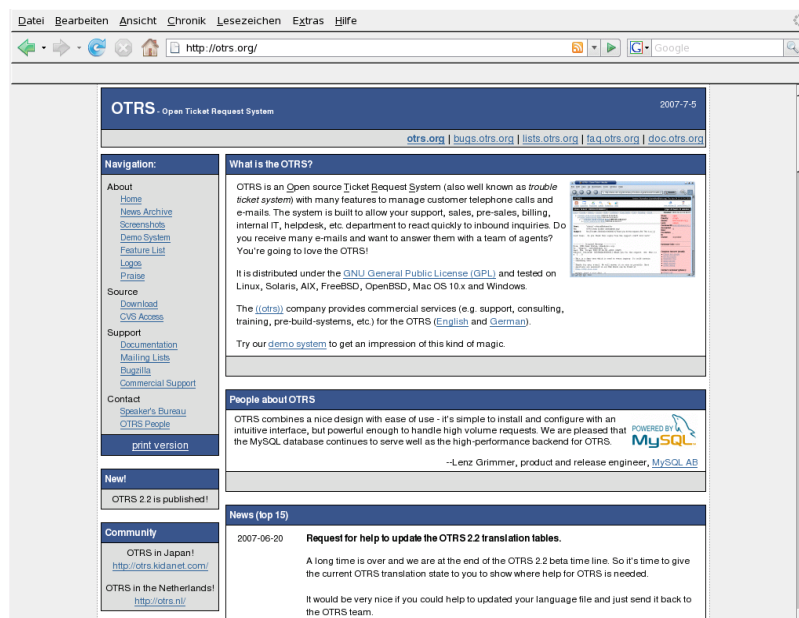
Datei Bearbeiten Ansicht Chronik Lesezeichen Extras Hilfe

http://otrs.org/

Google

OTRS - Open Ticket Request System

2007-7-5

otrs.org | bugs.otrs.org | lists.otrs.org | faq.otrs.org | doc.otrs.org

Navigation:

About
Home
News Archive
Screenshots
Demo System
Feature List
Logos
Praise

Source
Download
CVS Access

Support
Documentation
Mailing Lists
Bugzilla
Commercial Support

Contact
Speaker's Bureau
OTRS People

print version

New!

OTRS 2.2 is published!

Community

OTRS in Japan!
http://otrs.kidanet.com/

OTRS in the Netherlands!
http://otrs.nl/

What is the OTRS?

OTRS is an Open source Ticket Request System (also well known as trouble ticket system) with many features to manage customer telephone calls and e-mails. The system is built to allow your support, sales, pre-sales, billing, internal IT, helpdesk, etc. department to react quickly to inbound inquiries. Do you receive many e-mails and want to answer them with a team of agents? You're going to love the OTRS!

It is distributed under the GNU General Public License (GPL) and tested on Linux, Solaris, AIX, FreeBSD, OpenBSD, Mac OS 10.x and Windows.

The ((otrs)) company provides commercial services (e.g. support, consulting, training, pre-build-systems, etc.) for the OTRS (English and German).

Try our demo system to get an impression of this kind of magic.

People about OTRS

OTRS combines a nice design with ease of use - it's simple to install and configure with an intuitive interface, but powerful enough to handle high volume requests. We are pleased that the MySQL database continues to serve well as the high-performance backend for OTRS.

POWERED BY MySQL.

--Lenz Grimmer, product and release engineer, MySQL AB

News (top 15)

2007-06-20

Request for help to update the OTRS 2.2 translation tables.

A long time is over and we are at the end of the OTRS 2.2 beta time line. So it's time to give the current OTRS translation state to you to show where help for OTRS is needed.

It would be very nice if you could help to updated your language file and just send it back to the OTRS team.